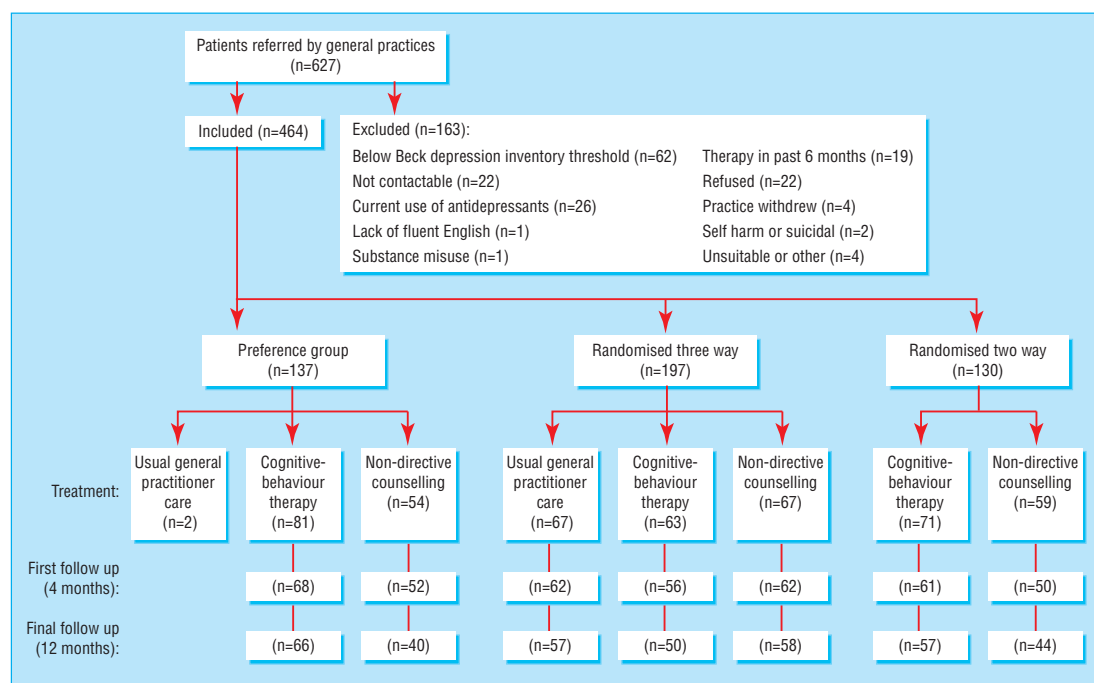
Patients referred by general practices (n=627)

Included (n=464)

Excluded (n=163):
Below Beck depression inventory threshold (n=62)
Not contactable (n=22)
Current use of antidepressants (n=26)
Lack of fluent English (n=1)
Substance misuse (n=1)
Therapy in past 6 months (n=19)
Refused (n=22)
Practice withdrew (n=4)
Self harm or suicidal (n=2)
Unsuitable or other (n=4)

Preference group (n=137)

Randomised three way (n=197)

Randomised two way (n=130)

Treatment:

Usual general practitioner care (n=2)

Cognitive-behaviour therapy (n=81)

Non-directive counselling (n=54)

Usual general practitioner care (n=67)

Cognitive-behaviour therapy (n=63)

Non-directive counselling (n=67)

Cognitive-behaviour therapy (n=71)

Non-directive counselling (n=59)

First follow up (4 months):

(n=68)

(n=52)

(n=62)

(n=56)

(n=62)

(n=61)

(n=50)

Final follow up (12 months):

(n=66)

(n=40)

(n=57)

(n=50)

(n=58)

(n=57)

(n=44)